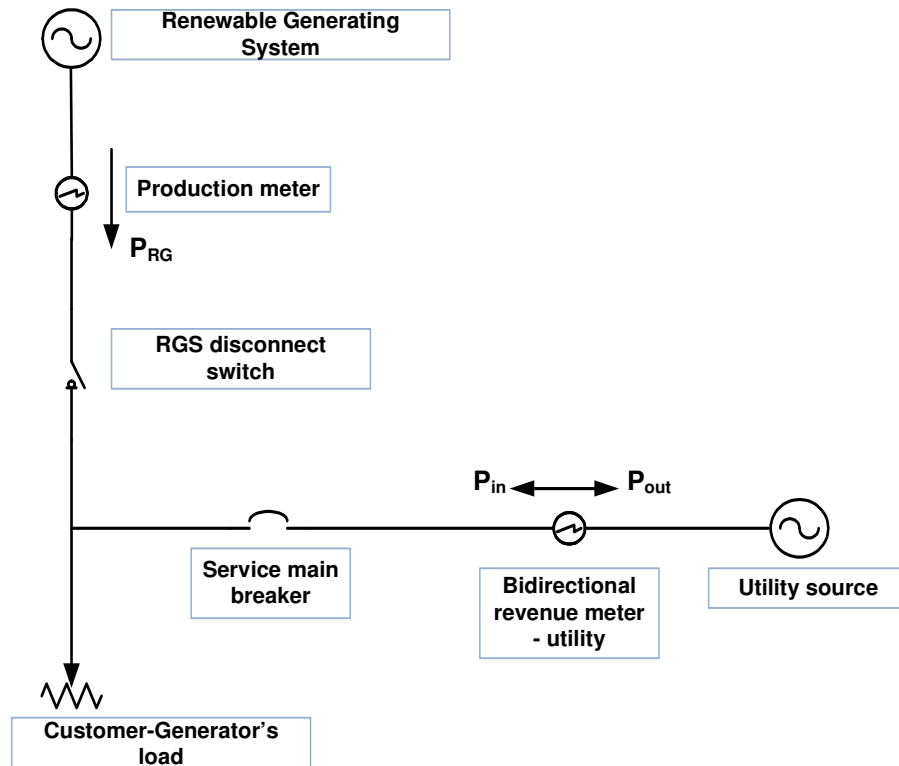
Renewable Generating System

Production meter

$P_{RG}$

RGS disconnect switch

$P_{in}$ $P_{out}$

Service main breaker

Bidirectional revenue meter - utility

Utility source

Customer-Generator's load